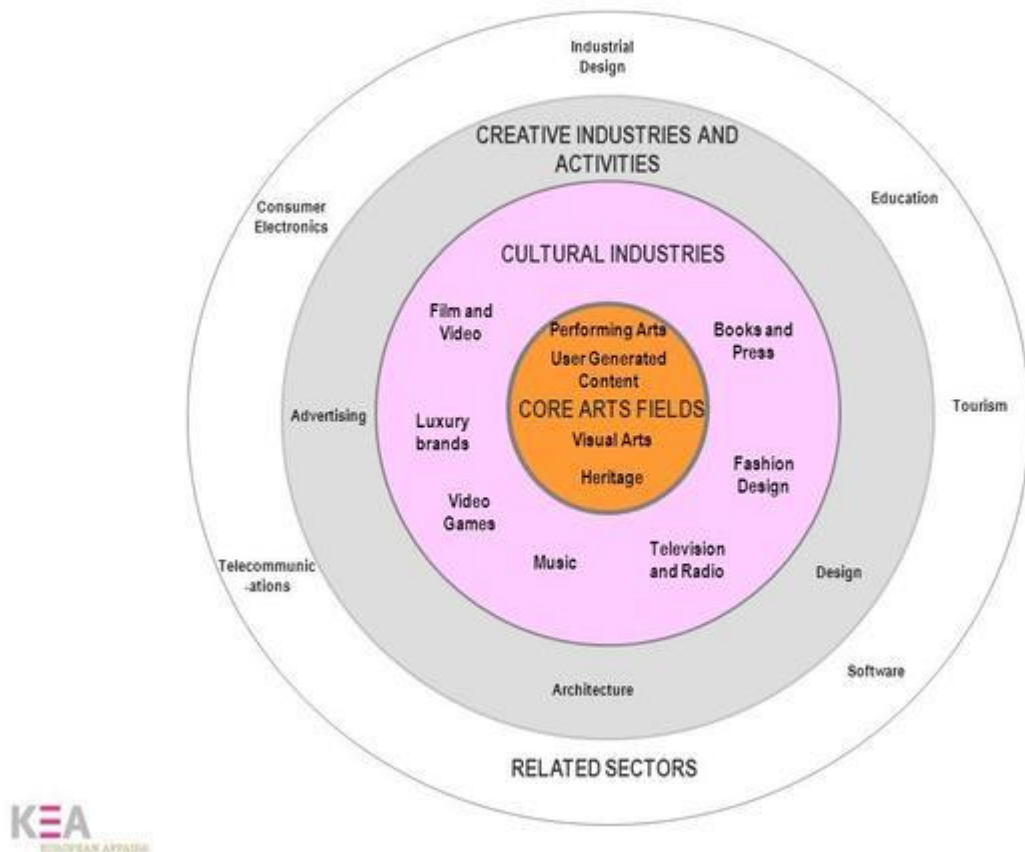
Industrial Design

CREATIVE INDUSTRIES AND ACTIVITIES

Consumer Electronics

Education

CULTURAL INDUSTRIES

Film and Video

Performing Arts

User Generated Content

Books and Press

Advertising

CORE ARTS FIELDS

Tourism

Luxury brands

Visual Arts

Heritage

Fashion Design

Video Games

Telecommunic-ations

Music

Television and Radio

Design

Software

Architecture

RELATED SECTORS

KEA

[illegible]